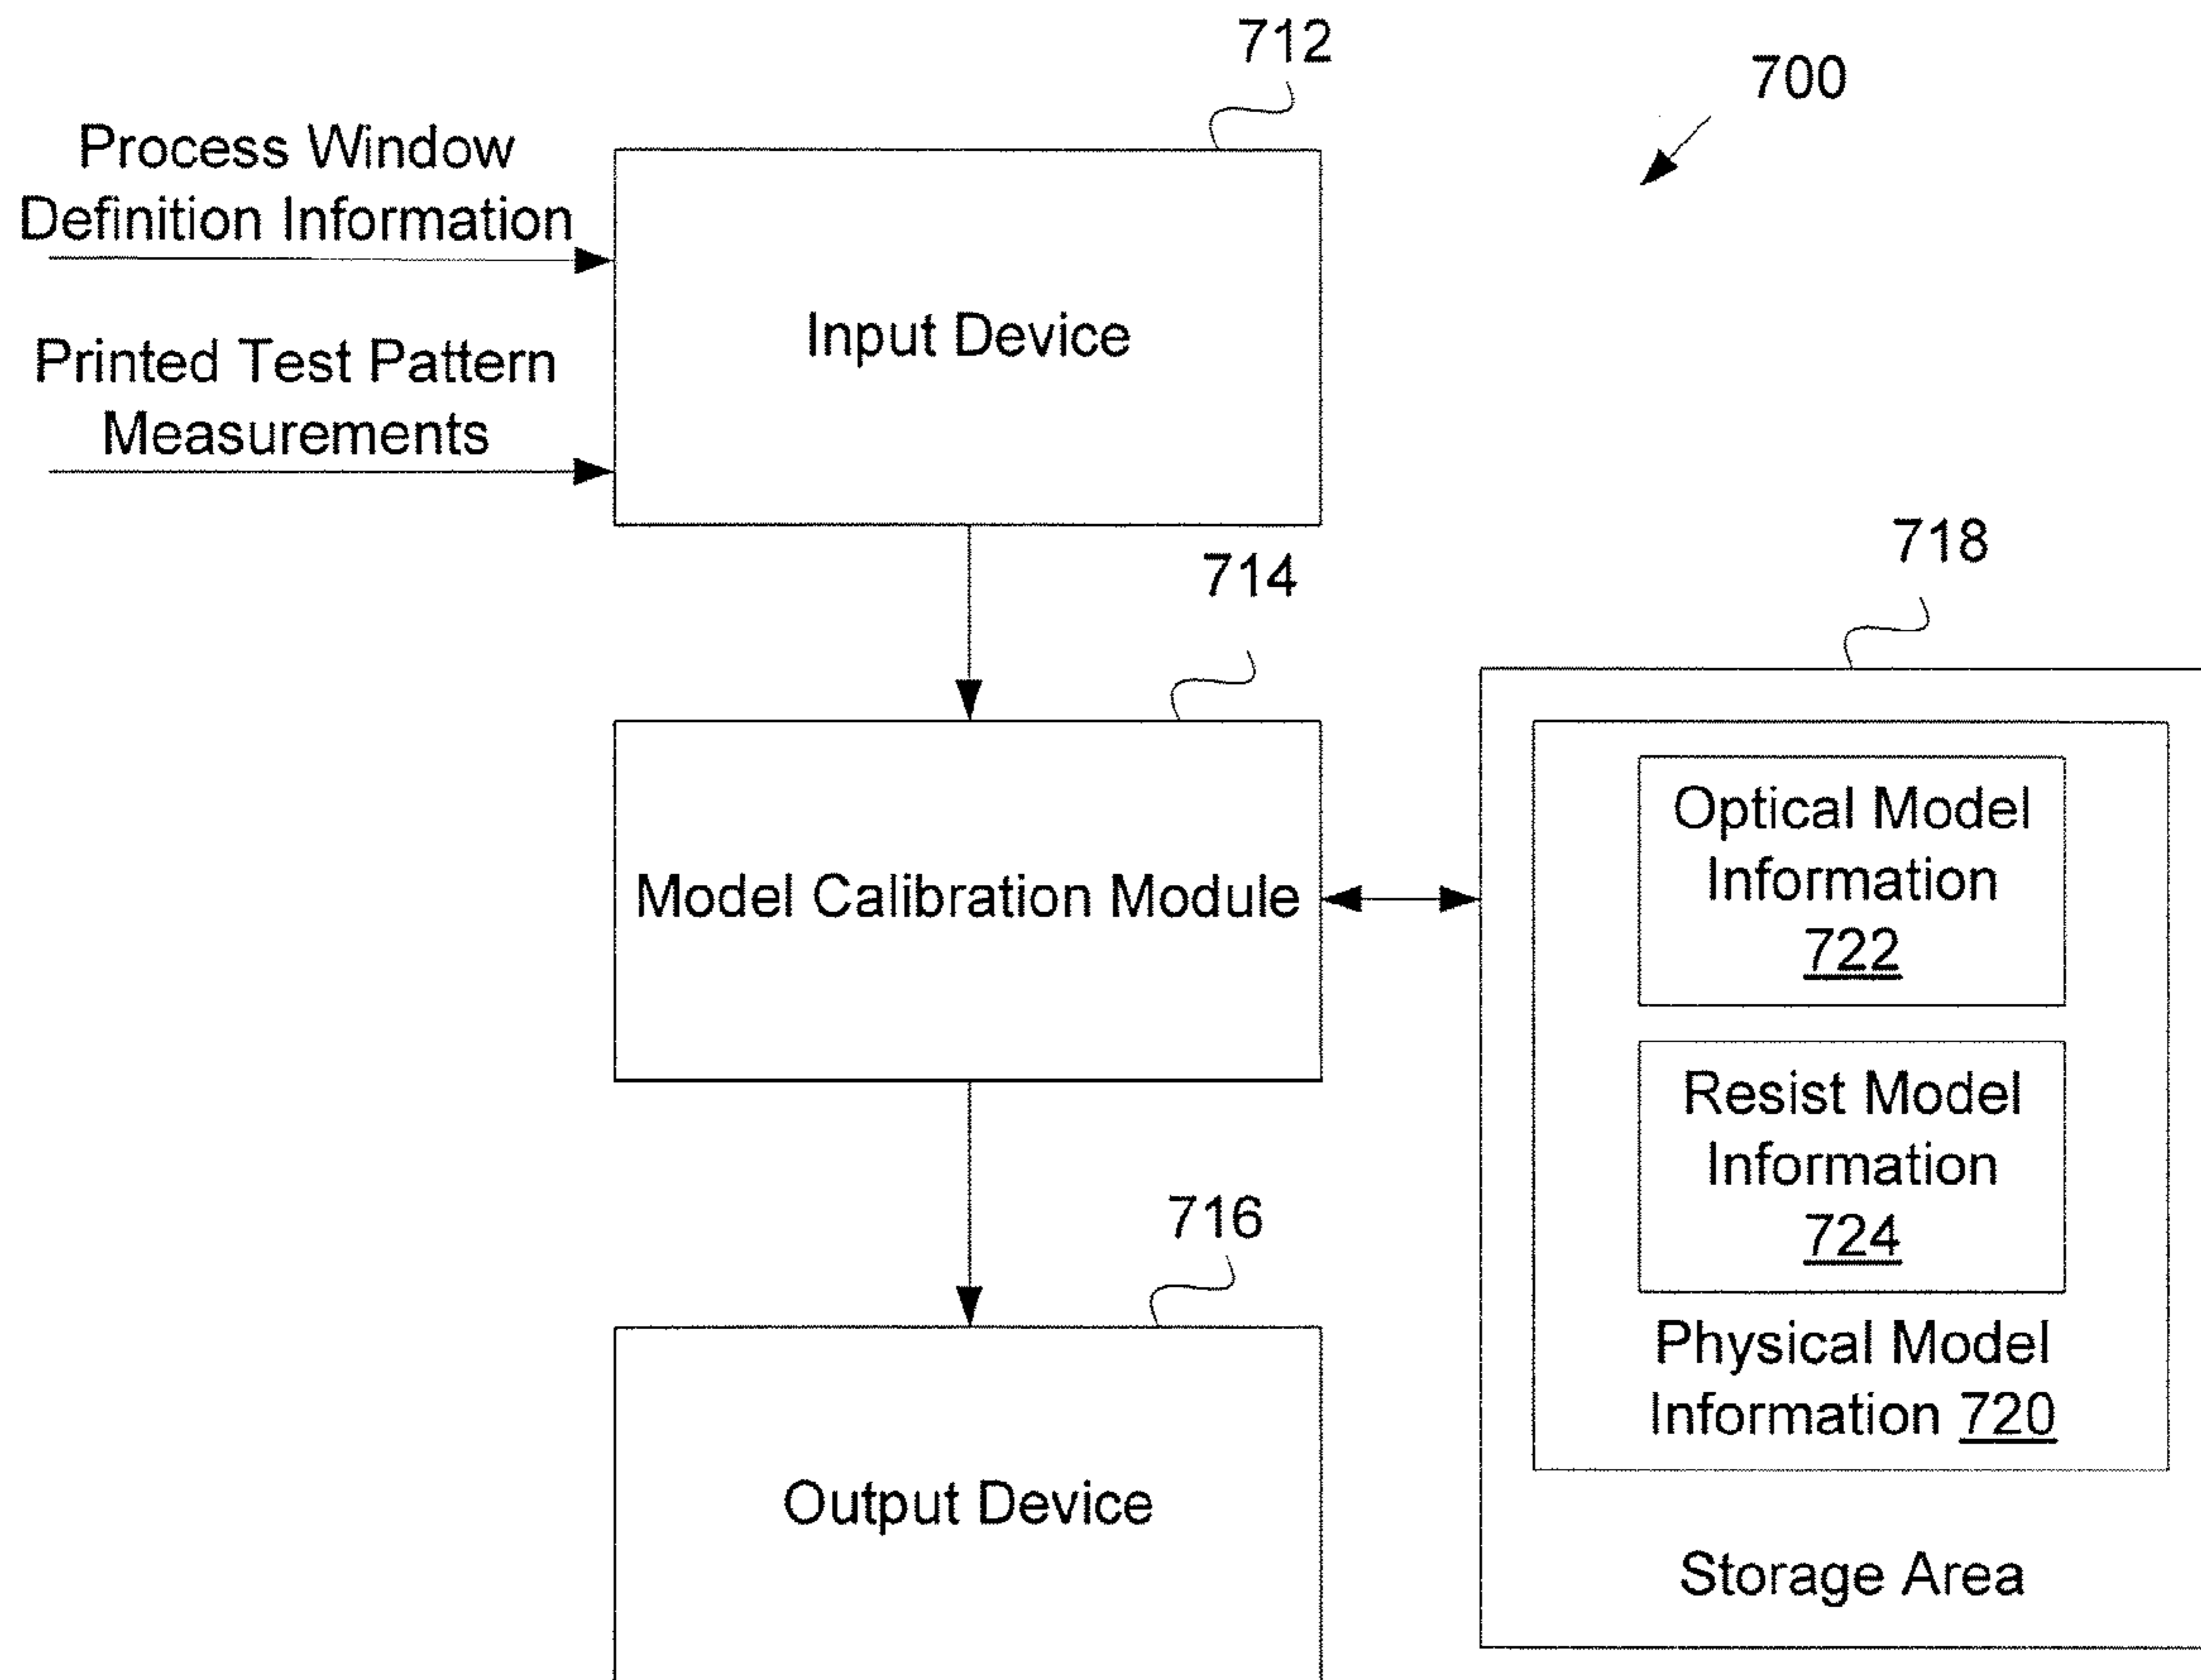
712

700

Process Window Definition Information

Printed Test Pattern Measurements

Input Device

714

718

Model Calibration Module

Optical Model Information 722

Resist Model Information 724

Physical Model Information 720

716

Output Device

Storage Area